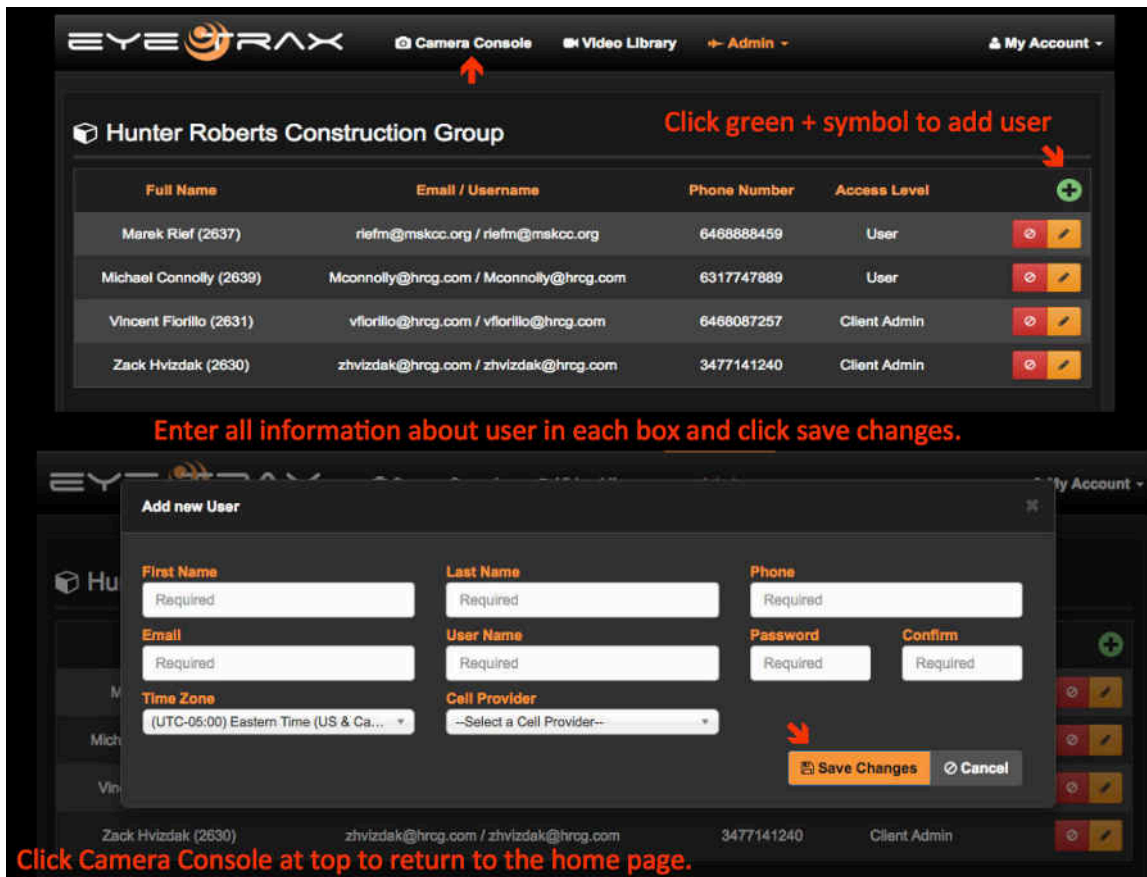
EYETRAX Camera Console Video Library Admin My Account

Hunter Roberts Construction Group

Click green + symbol to add user

| Full Name | Email / Username | Phone Number | Access Level | |
|---|---|---|---|---|
| Marek Rief (2637) | riefm@mskcc.org / riefm@mskcc.org | 6468888459 | User | |
| Michael Connolly (2639) | Mconnolly@hrcg.com / Mconnolly@hrcg.com | 6317747889 | User | |
| Vincent Fiorillo (2631) | vfiorillo@hrcg.com / vfiorillo@hrcg.com | 6468087257 | Client Admin | |
| Zack Hvizdak (2630) | zhvizdak@hrcg.com / zhvizdak@hrcg.com | 3477141240 | Client Admin | |

Enter all information about user in each box and click save changes.

My Account

Add new User

Hu

First Name
Required

Last Name
Required

Phone
Required

Email
Required

User Name
Required

Password
Required

Confirm
Required

Time Zone
(UTC-05:00) Eastern Time (US & Ca...

Cell Provider
--Select a Cell Provider--

Save Changes
Cancel

Zack Hvizdak (2630) zhvizdak@hrcg.com / zhvizdak@hrcg.com 3477141240 Client Admin

Click Camera Console at top to return to the home page.